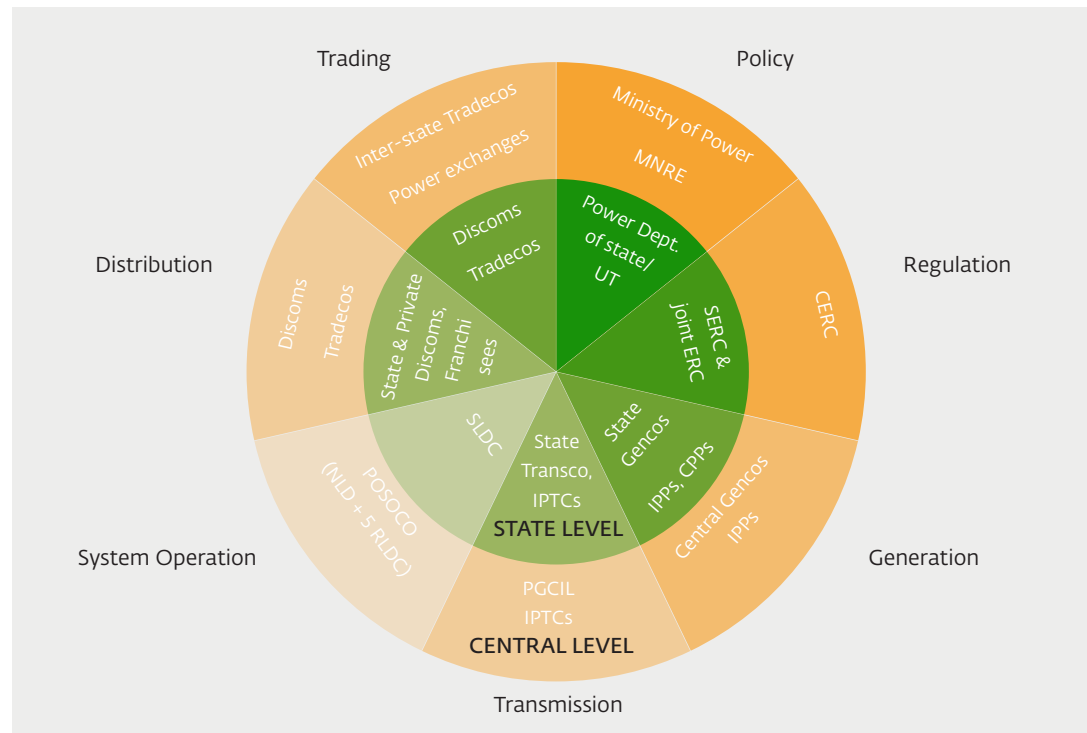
Trading

Policy

Inter-state Tradecos
Power exchanges

Ministry of Power
MNRE

Discoms
Tradecos

Power Dept. of state/ UT

Distribution

Regulation

Discoms
Tradecos

State & Private Discoms, Franchisees

SERC & joint ERC

CERC

SLDC

State Transco, IPTCs

State Gencos
IPPs, CPPs

STATE LEVEL

POSOCO (NLD + 5 RLDC)

Central Gencos
IPPs

System Operation

Generation

PGCIL
IPTCs
CENTRAL LEVEL

Transmission